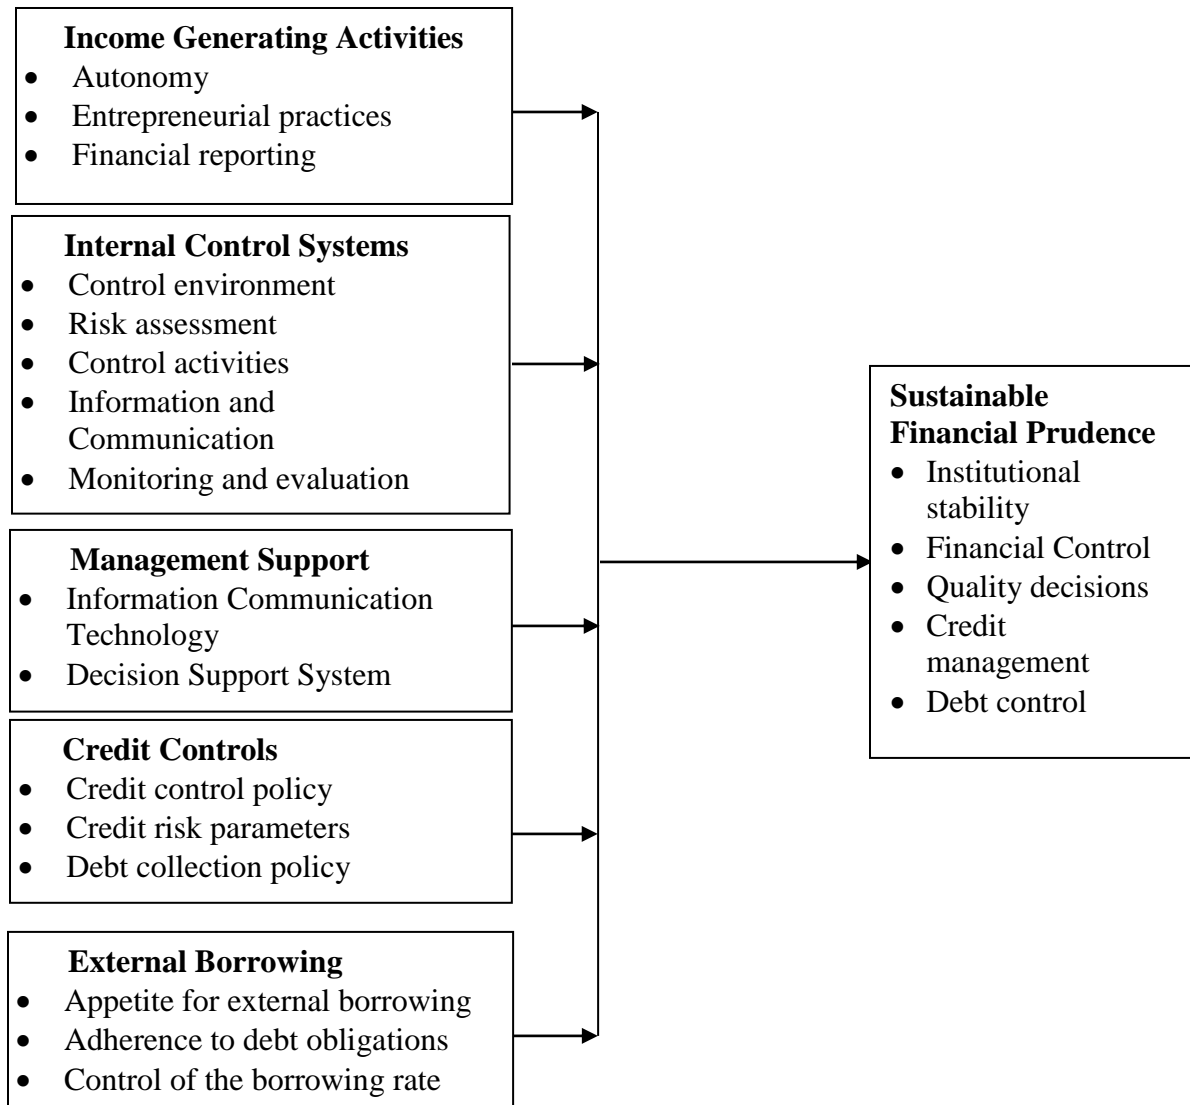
**Income Generating Activities**
- Autonomy
- Entrepreneurial practices
- Financial reporting

**Internal Control Systems**
- Control environment
- Risk assessment
- Control activities
- Information and Communication
- Monitoring and evaluation

**Management Support**
- Information Communication Technology
- Decision Support System

**Credit Controls**
- Credit control policy
- Credit risk parameters
- Debt collection policy

**External Borrowing**
- Appetite for external borrowing
- Adherence to debt obligations
- Control of the borrowing rate

**Sustainable Financial Prudence**
- Institutional stability
- Financial Control
- Quality decisions
- Credit management
- Debt control